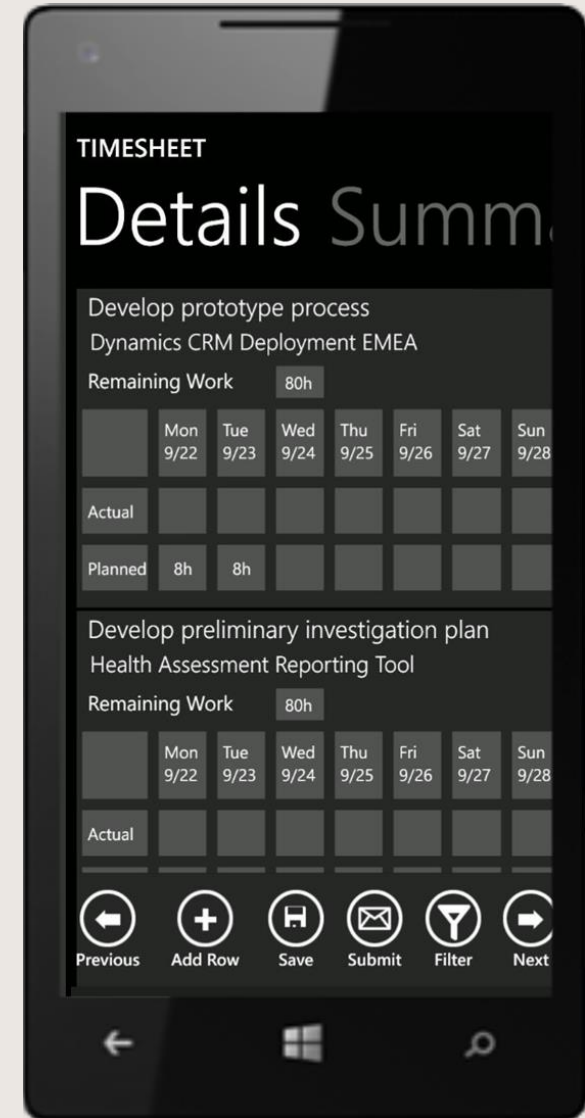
TIMESHEET

Details Summ

Develop prototype process
Dynamics CRM Deployment EMEA
Remaining Work 80h

| | Mon 9/22 | Tue 9/23 | Wed 9/24 | Thu 9/25 | Fri 9/26 | Sat 9/27 | Sun 9/28 |
|---|---|---|---|---|---|---|---|
| Actual | | | | | | | |
| Planned | 8h | 8h | | | | | |

Develop preliminary investigation plan
Health Assessment Reporting Tool
Remaining Work 80h

| | Mon 9/22 | Tue 9/23 | Wed 9/24 | Thu 9/25 | Fri 9/26 | Sat 9/27 | Sun 9/28 |
|---|---|---|---|---|---|---|---|
| Actual | | | | | | | |

Previous Add Row Save Submit Filter Next